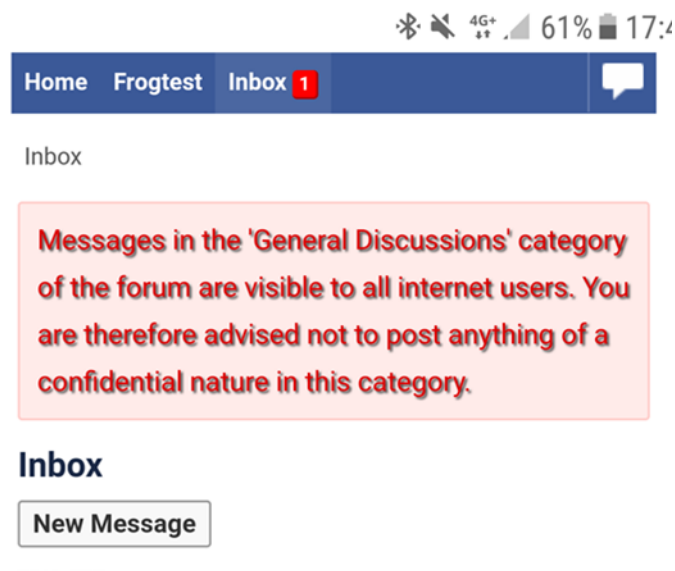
4G+ 61% 17:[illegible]

Home Frogtest Inbox 1

Inbox

Messages in the 'General Discussions' category of the forum are visible to all internet users. You are therefore advised not to post anything of a confidential nature in this category.

Inbox

New Message